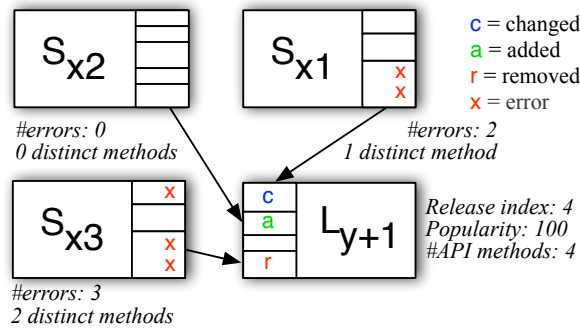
$S_{x2}$

#errors: 0
0 distinct methods

$S_{x1}$

x
x

#errors: 2
1 distinct method

c = changed
a = added
r = removed
x = error

$S_{x3}$

x
x
x

#errors: 3
2 distinct methods

c
a
r

$L_{y+1}$

Release index: 4
Popularity: 100
#API methods: 4